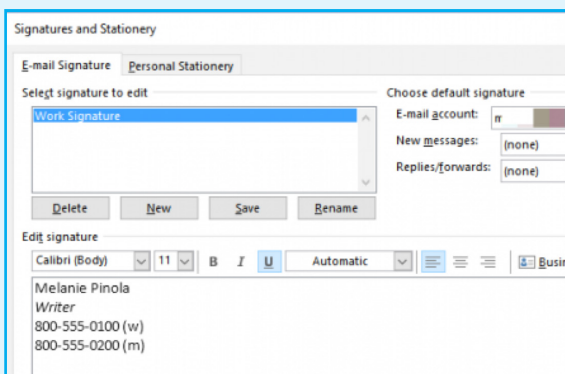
Signatures and Stationery

E-mail Signature
Personal Stationery

Select signature to edit

Work Signature

Delete
New
Save
Rename

Choose default signature

E-mail account: rr

New messages: (none)

Replies/forwards: (none)

Edit signature

Calibri (Body)
11
B
I
U
Automatic
Busin

Melanie Pinola
Writer
800-555-0100 (w)
800-555-0200 (m)